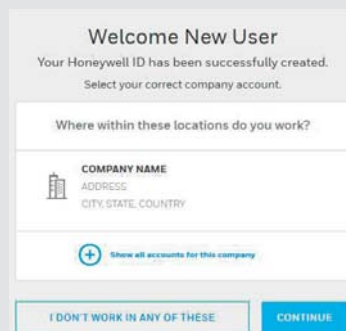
Welcome New User

Your Honeywell ID has been successfully created.

Select your correct company account.

Where within these locations do you work?

COMPANY NAME
ADDRESS
CITY, STATE, COUNTRY

Show all accounts for this company

I DON'T WORK IN ANY OF THESE

CONTINUE